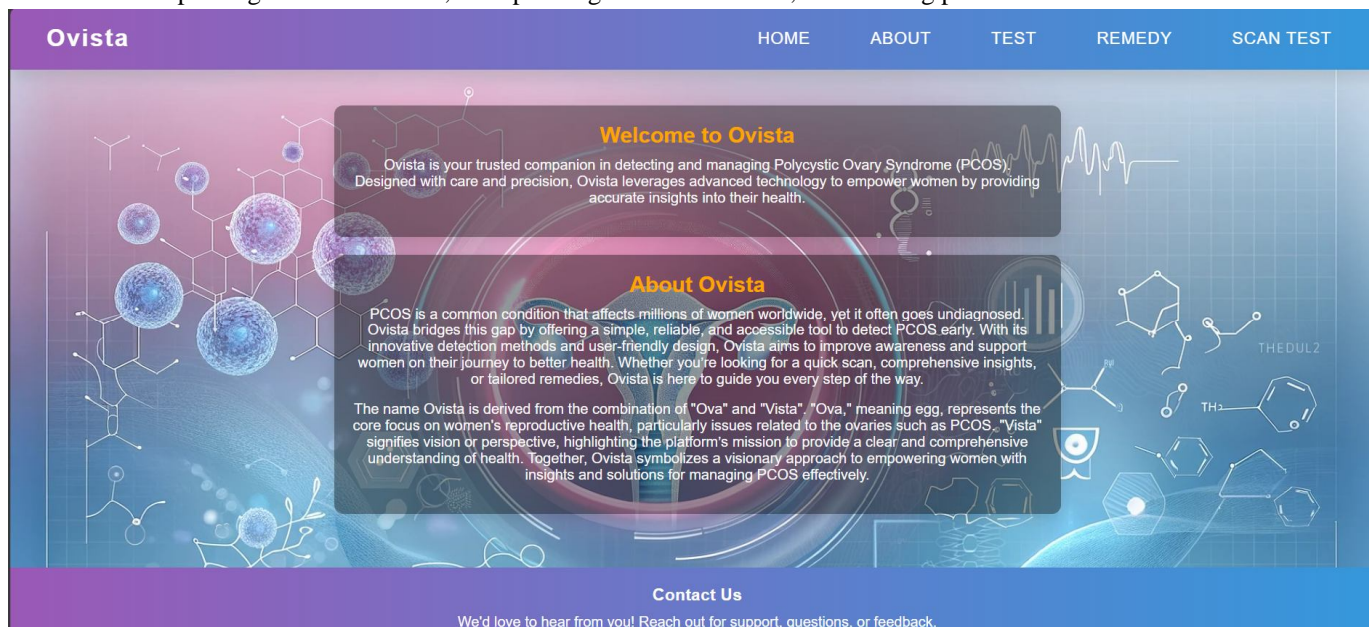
Ovista

HOME ABOUT TEST REMEDY SCAN TEST

Welcome to Ovista

Ovista is your trusted companion in detecting and managing Polycystic Ovary Syndrome (PCOS). Designed with care and precision, Ovista leverages advanced technology to empower women by providing accurate insights into their health.

About Ovista

PCOS is a common condition that affects millions of women worldwide, yet it often goes undiagnosed. Ovista bridges this gap by offering a simple, reliable, and accessible tool to detect PCOS early. With its innovative detection methods and user-friendly design, Ovista aims to improve awareness and support women on their journey to better health. Whether you're looking for a quick scan, comprehensive insights, or tailored remedies, Ovista is here to guide you every step of the way.

The name Ovista is derived from the combination of "Ova" and "Vista". "Ova," meaning egg, represents the core focus on women's reproductive health, particularly issues related to the ovaries such as PCOS. "Vista" signifies vision or perspective, highlighting the platform's mission to provide a clear and comprehensive understanding of health. Together, Ovista symbolizes a visionary approach to empowering women with insights and solutions for managing PCOS effectively.

THEDUL2

TH2

Contact Us

We'd love to hear from you! Reach out for support, questions, or feedback.